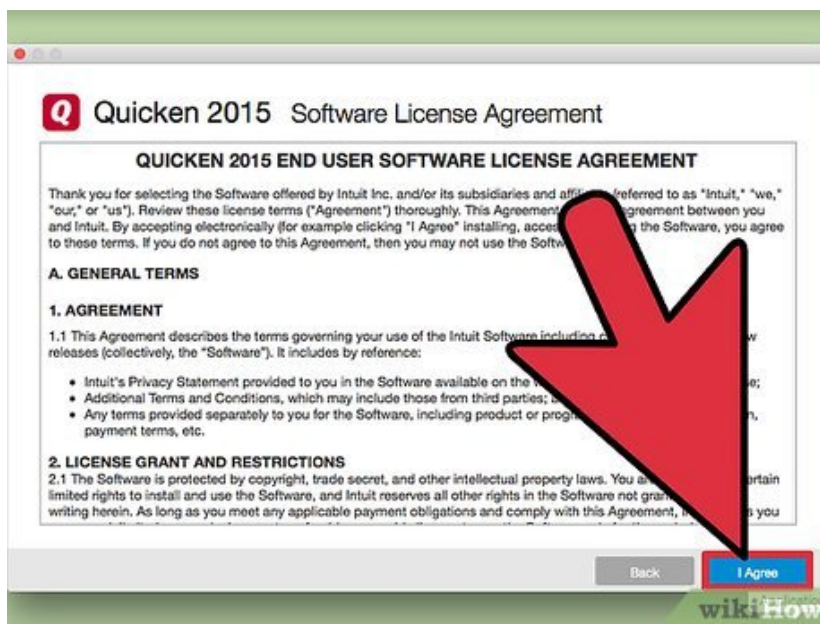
Q Quicken 2015 Software License Agreement

QUICKEN 2015 END USER SOFTWARE LICENSE AGREEMENT

Thank you for selecting the Software offered by Intuit Inc. and/or its subsidiaries and affili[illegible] (referred to as "Intuit," "we," "our," or "us"). Review these license terms ("Agreement") thoroughly. This Agreement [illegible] agreement between you and Intuit. By accepting electronically (for example clicking "I Agree" installing, acce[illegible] the Software, you agree to these terms. If you do not agree to this Agreement, then you may not use the Softw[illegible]

A. GENERAL TERMS

1. AGREEMENT

1.1 This Agreement describes the terms governing your use of the Intuit Software including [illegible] releases (collectively, the "Software"). It includes by reference:

- Intuit's Privacy Statement provided to you in the Software available on the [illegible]
- Additional Terms and Conditions, which may include those from third parties; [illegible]
- Any terms provided separately to you for the Software, including product or progr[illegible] payment terms, etc.

2. LICENSE GRANT AND RESTRICTIONS

2.1 The Software is protected by copyright, trade secret, and other intellectual property laws. You a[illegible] limited rights to install and use the Software, and Intuit reserves all other rights in the Software not gra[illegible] writing herein. As long as you meet any applicable payment obligations and comply with this Agreement, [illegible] you

Back

I Agree

wikiHow